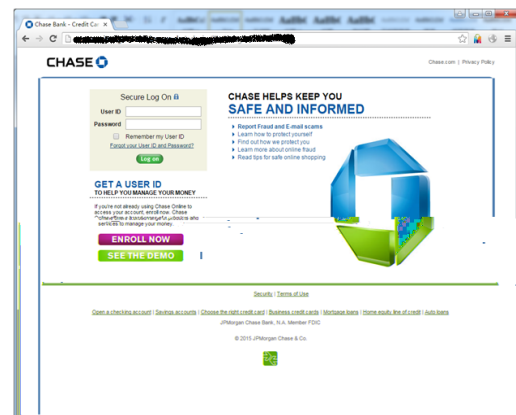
Chase Bank - Credit Ca

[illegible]

CHASE

Chase.com | Privacy Policy

Secure Log On

User ID

Password

Remember my User ID

Forgot your User ID and Password?

Log on

CHASE HELPS KEEP YOU

SAFE AND INFORMED

Report Fraud and E-mail scams

Learn how to protect yourself

Find out how we protect you

Learn more about online fraud

Read tips for safe online shopping

GET A USER ID

TO HELP YOU MANAGE YOUR MONEY

If you're not already using Chase Online to access your account, enroll now. Chase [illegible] services to manage your money.

ENROLL NOW

SEE THE DEMO

Security | Terms of Use

Open a checking account | Savings accounts | Choose the right credit card | Business credit cards | Mortgage loans | Home equity line of credit | Auto loans

JPMorgan Chase Bank, N.A. Member FDIC

© 2015 JPMorgan Chase & Co.